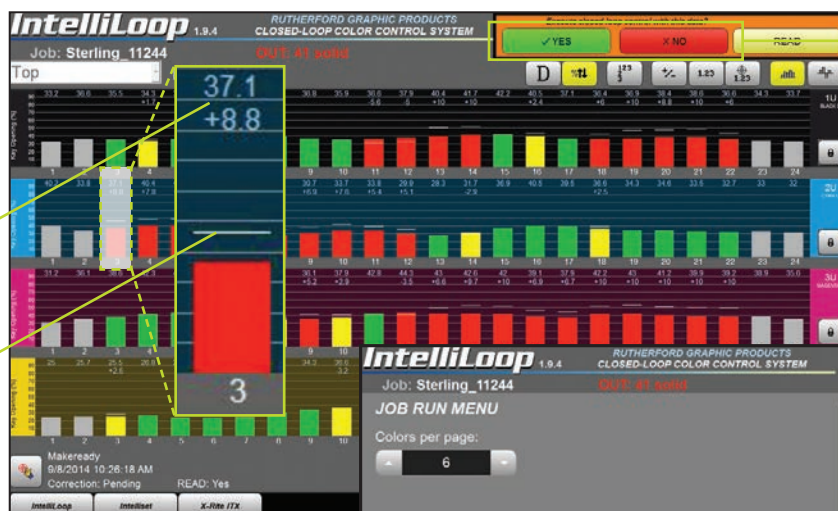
IntelliLoop 1.9.4
RUTHERFORD GRAPHIC PRODUCTS
CLOSED-LOOP COLOR CONTROL SYSTEM
Job: Sterling_11244
OUT: 41 solid
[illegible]
✓YES
× NO
READ
Top
D
37.1
+8.8
3
1U
2U
3U
1 2 3 4 9 10 11 12 13 14 15 16 17 18 19 20 21 22 23 24
1 2 3 4 9 10 11 12 13 14 15 16 17 18 19 20 21 22 23 24
1 2 3 4 9 10 11 12 13 14 15 16 17 18 19 20 21 22 23 24
1 2 3 4 5 6 7 8 9 10
Makeready
9/8/2014 10:26:18 AM
Correction: Pending
READ: Yes
IntelliLoop
Intelliset
X-Rite ITX
IntelliLoop 1.9.4
RUTHERFORD GRAPHIC PRODUCTS
CLOSED-LOOP COLOR CONTROL SYSTEM
Job: Sterling_11244
OUT: 41 solid
JOB RUN MENU
Colors per page:
6